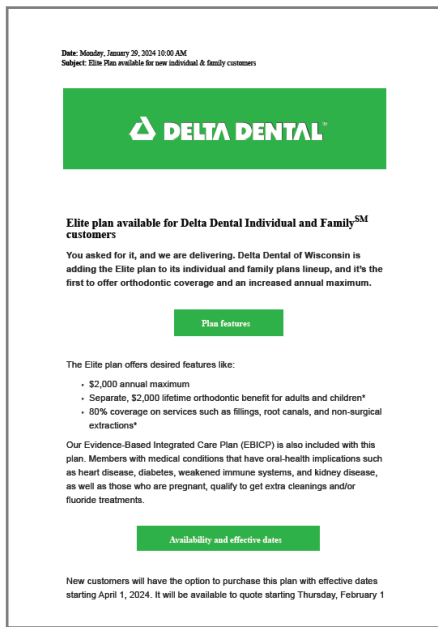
**Date:** Monday, January 29, 2024 10:00 AM
**Subject:** Elite Plan available for new individual & family customers

DELTA DENTAL

Elite plan available for Delta Dental Individual and Family$^{SM}$ customers

You asked for it, and we are delivering. Delta Dental of Wisconsin is adding the Elite plan to its individual and family plans lineup, and it's the first to offer orthodontic coverage and an increased annual maximum.

Plan features

The Elite plan offers desired features like:

- $2,000 annual maximum
- Separate, $2,000 lifetime orthodontic benefit for adults and children*
- 80% coverage on services such as fillings, root canals, and non-surgical extractions*

Our Evidence-Based Integrated Care Plan (EBICP) is also included with this plan. Members with medical conditions that have oral-health implications such as heart disease, diabetes, weakened immune systems, and kidney disease, as well as those who are pregnant, qualify to get extra cleanings and/or fluoride treatments.

Availability and effective dates

New customers will have the option to purchase this plan with effective dates starting April 1, 2024. It will be available to quote starting Thursday, February 1